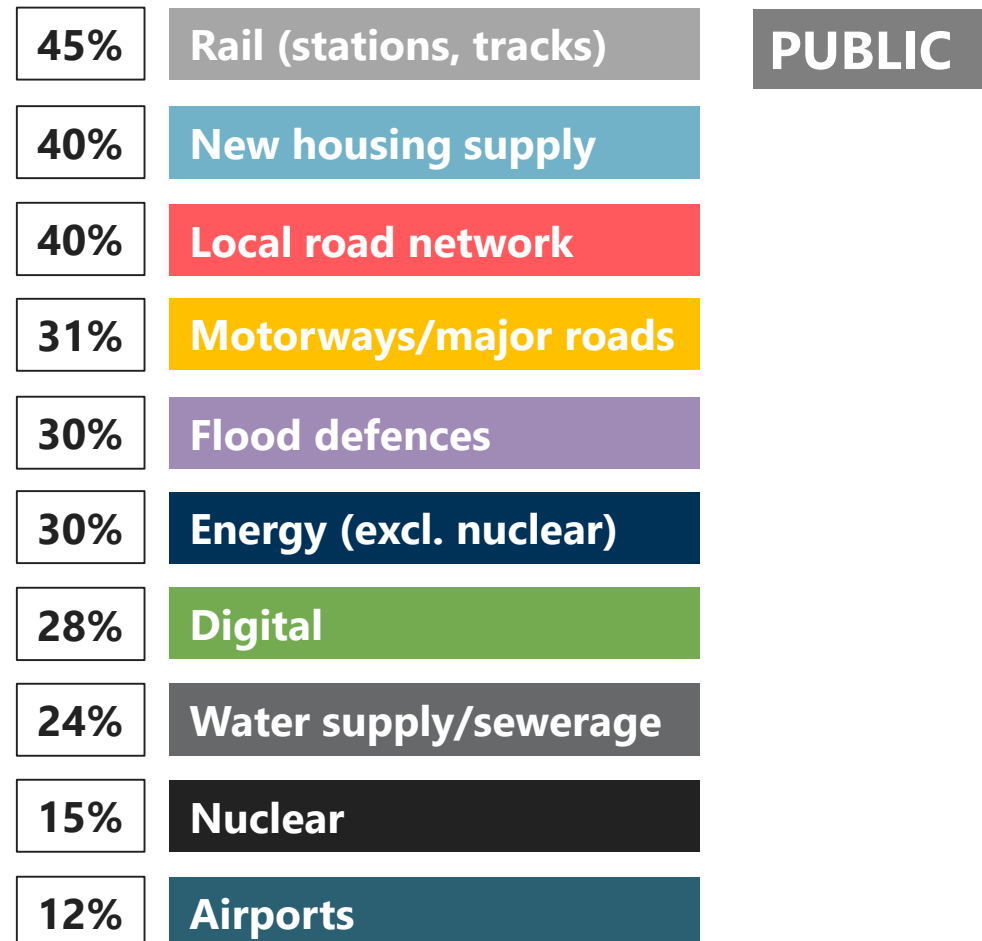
| | | |
|---|---|---|
| 45% | Rail (stations, tracks) | PUBLIC |
| 40% | New housing supply | |
| 40% | Local road network | |
| 31% | Motorways/major roads | |
| 30% | Flood defences | |
| 30% | Energy (excl. nuclear) | |
| 28% | Digital | |
| 24% | Water supply/sewerage | |
| 15% | Nuclear | |
| 12% | Airports | |